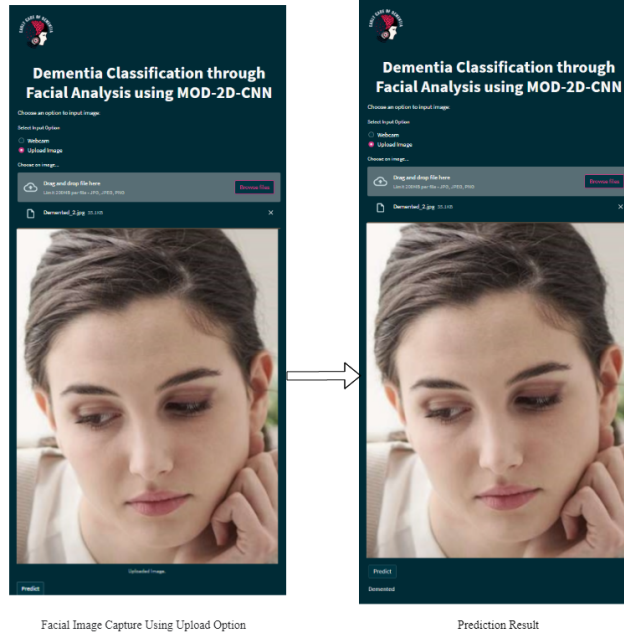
Dementia Classification through Facial Analysis using MOD-2D-CNN

Choose an option to input image:

Select Input Option

Webcam

Upload Image

Choose an image...

Drag and drop file here

Limit 200MB per file • JPG, JPEG, PNG

Browse files

Demented_2.jpg 35.1KB

×

Uploaded Image.

Predict

Facial Image Capture Using Upload Option

Dementia Classification through Facial Analysis using MOD-2D-CNN

Choose an option to input image:

Select Input Option

Webcam

Upload Image

Choose an image...

Drag and drop file here

Limit 200MB per file • JPG, JPEG, PNG

Browse files

Demented_2.jpg 35.1KB

×

Predict

Demented

Prediction Result